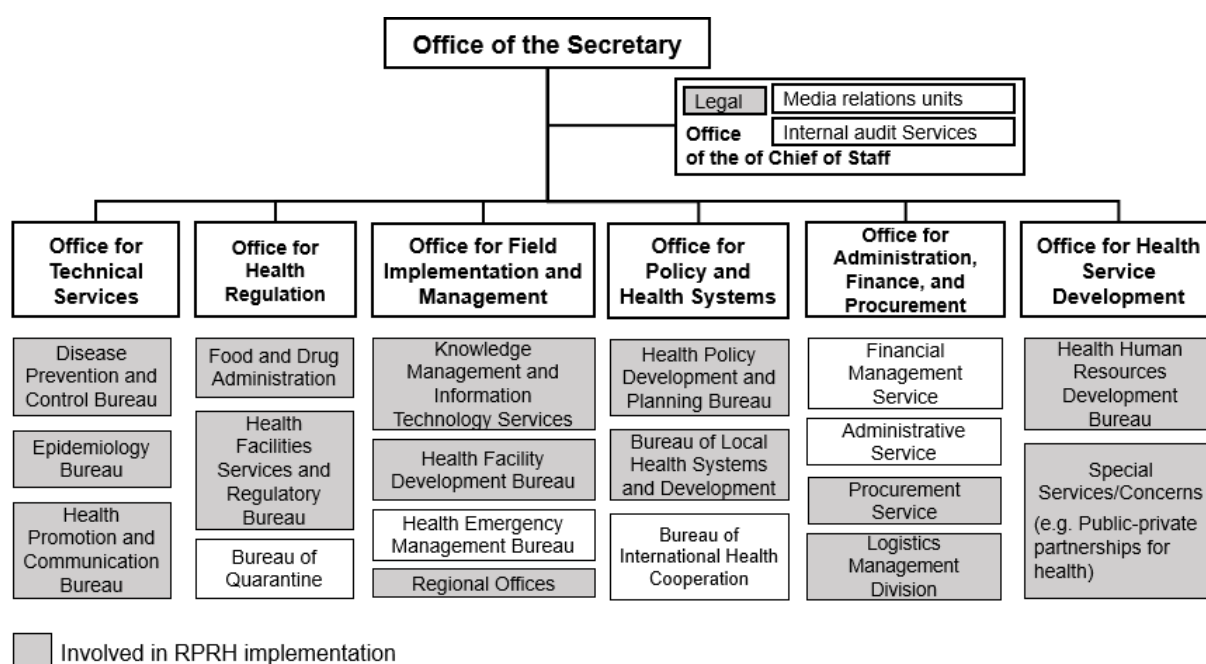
Office of the Secretary

Legal

Media relations units

Office of the of Chief of Staff

Internal audit Services

Office for Technical Services

Disease Prevention and Control Bureau

Epidemiology Bureau

Health Promotion and Communication Bureau

Office for Health Regulation

Food and Drug Administration

Health Facilities Services and Regulatory Bureau

Bureau of Quarantine

Office for Field Implementation and Management

Knowledge Management and Information Technology Services

Health Facility Development Bureau

Health Emergency Management Bureau

Regional Offices

Office for Policy and Health Systems

Health Policy Development and Planning Bureau

Bureau of Local Health Systems and Development

Bureau of International Health Cooperation

Office for Administration, Finance, and Procurement

Financial Management Service

Administrative Service

Procurement Service

Logistics Management Division

Office for Health Service Development

Health Human Resources Development Bureau

Special Services/Concerns (e.g. Public-private partnerships for health)

Involved in RPRH implementation